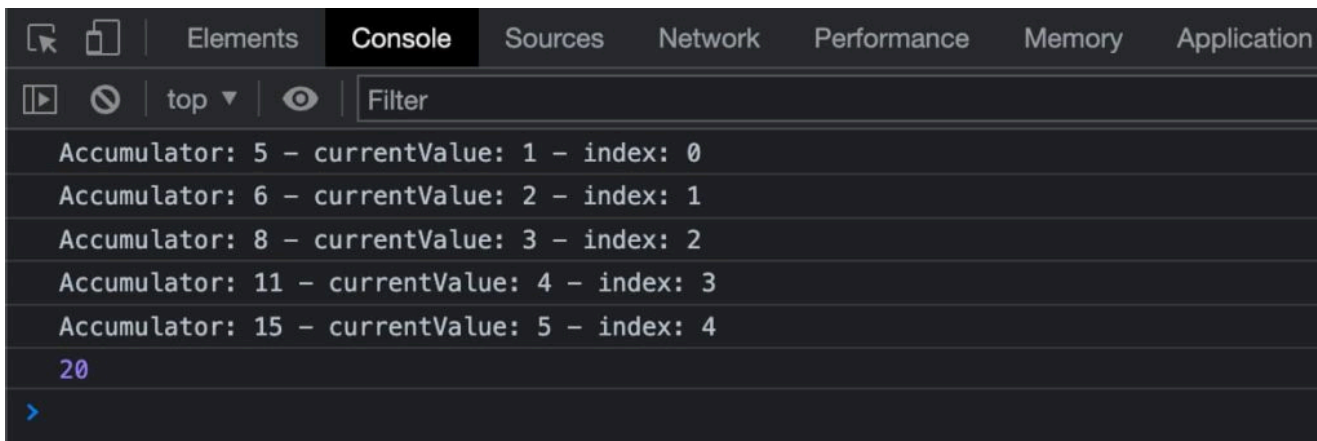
Elements Console Sources Network Performance Memory Application

top ▼ Filter

Accumulator: 5 – currentValue: 1 – index: 0

Accumulator: 6 – currentValue: 2 – index: 1

Accumulator: 8 – currentValue: 3 – index: 2

Accumulator: 11 – currentValue: 4 – index: 3

Accumulator: 15 – currentValue: 5 – index: 4

20

>